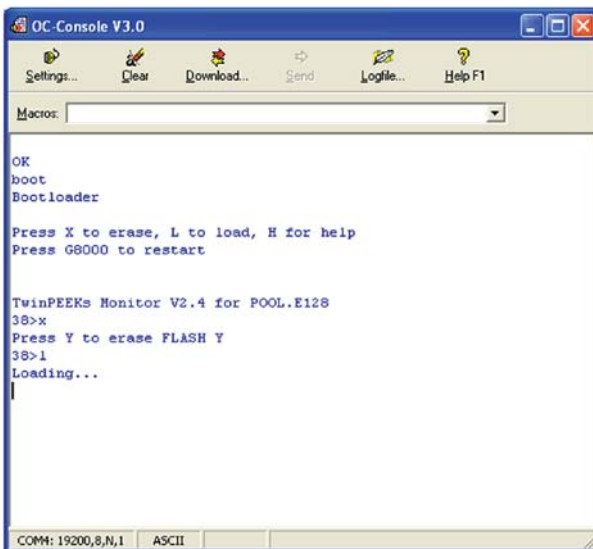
OC-Console V3.0

Settings... Clear Download... Send Logfile... Help F1

Macros:

OK
boot
Bootloader

Press X to erase, L to load, H for help
Press G8000 to restart

TwinPEEKs Monitor V2.4 for POOL.E128
38>x
Press Y to erase FLASH Y
38>l
Loading...

COM4: 19200,8,N,1 ASCII